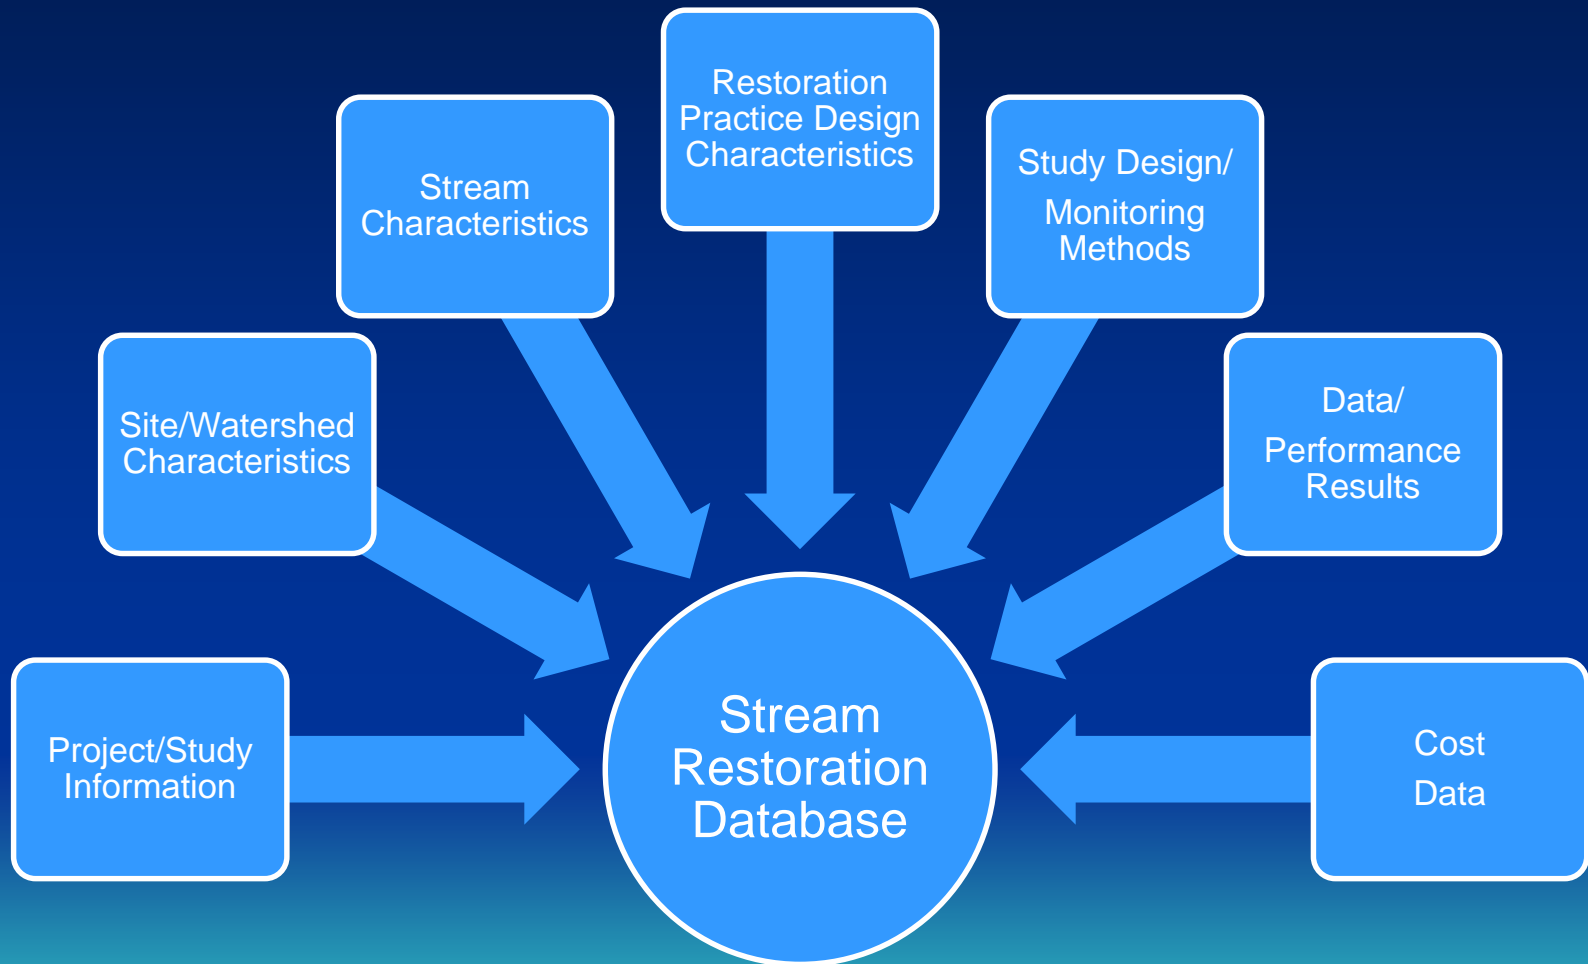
Restoration Practice Design Characteristics

Stream Characteristics

Study Design/ Monitoring Methods

Site/Watershed Characteristics

Data/ Performance Results

Project/Study Information

Stream Restoration Database

Cost Data